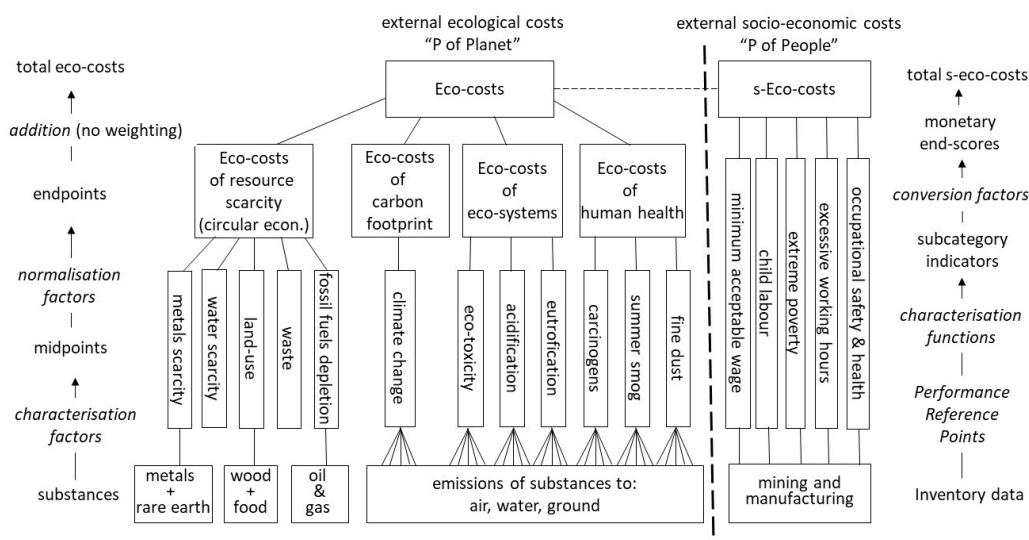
external ecological costs
"P of Planet"

external socio-economic costs
"P of People"

total eco-costs

addition (no weighting)

endpoints

normalisation factors

midpoints

characterisation factors

substances

Eco-costs

Eco-costs of resource scarcity (circular econ.)

Eco-costs of carbon footprint

Eco-costs of eco-systems

Eco-costs of human health

metals scarcity

water scarcity

land-use

waste

fossil fuels depletion

climate change

eco-toxicity

acidification

eutrofication

carcinogens

summer smog

fine dust

metals + rare earth

wood + food

oil & gas

emissions of substances to: air, water, ground

s-Eco-costs

minimum acceptable wage

child labour

extreme poverty

excessive working hours

occupational safety & health

mining and manufacturing

total s-eco-costs

monetary end-scores

conversion factors

subcategory indicators

characterisation functions

Performance Reference Points

Inventory data